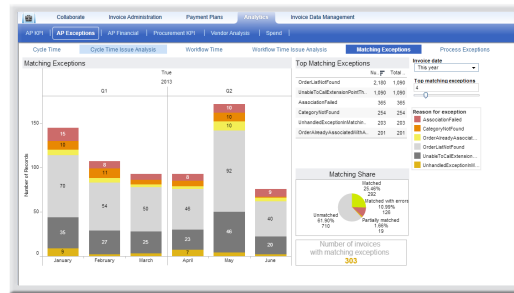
Collaborate | Invoice Administration | Payment Plans | Analytics | Invoice Data Management

AP KPI | AP Exceptions | AP Financial | Procurement KPI | Vendor Analysis | Spend

Cycle Time | Cycle Time Issue Analysis | Workflow Time | Workflow Time Issue Analysis | Matching Exceptions | Process Exceptions

Matching Exceptions

True
2013
Q1
Q2

Number of Records

150
100
50
0

15
6
70
36
9
January

6
11
54
27
6
February

8
50
25
March

9
7
46
23
April

16
10
82
56
May

7
6
40
15
June

Top Matching Exceptions

| | Nu... | Total ... |
|---|---|---|
| OrderListNotFound | 2,180 | 1,090 |
| UnableToCallExtensionPointTh... | 1,090 | 1,090 |
| AssociationFailed | 365 | 365 |
| CategoryNotFound | 254 | 254 |
| UnhandledExceptionInMatchin... | 232 | 232 |
| OrderAlreadyAssociatedWithA... | 50 | 50 |

Matching Share

Matched
25.48%
292

Matched with errors
10.99%
126

Unmatched
61.90%
710

Partially matched
1.66%
19

Number of invoices with matching exceptions
303

Invoice date
This year

Top matching exceptions
4

Reason for exception
AssociationFailed
CategoryNotFound
OrderAlreadyAssociat...
OrderListNotFound
UnableToCallExtension...
UnhandledExceptionM...